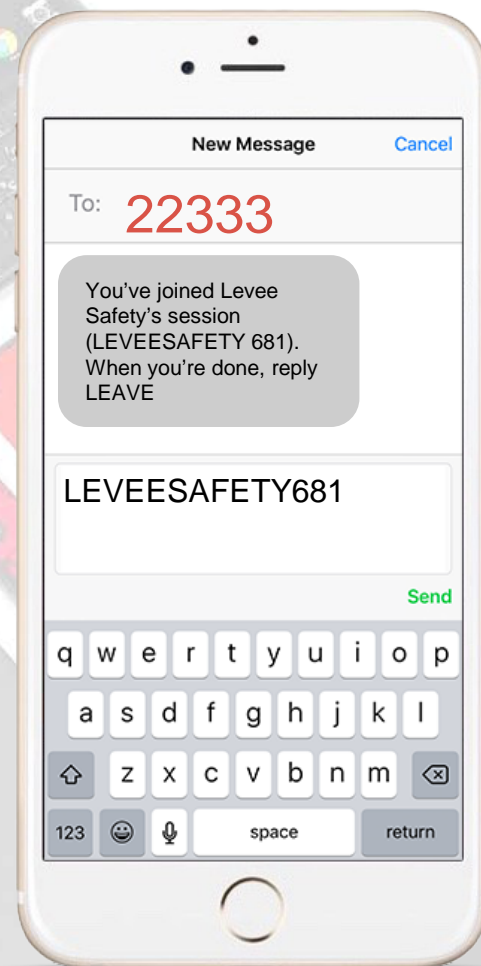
New Message

Cancel

To: 22333

You've joined Levee Safety's session (LEVEESAFETY 681). When you're done, reply LEAVE

LEVEESAFETY681

Send

q w e r t y u i o p

a s d f g h j k l

z x c v b n m

123

space

return